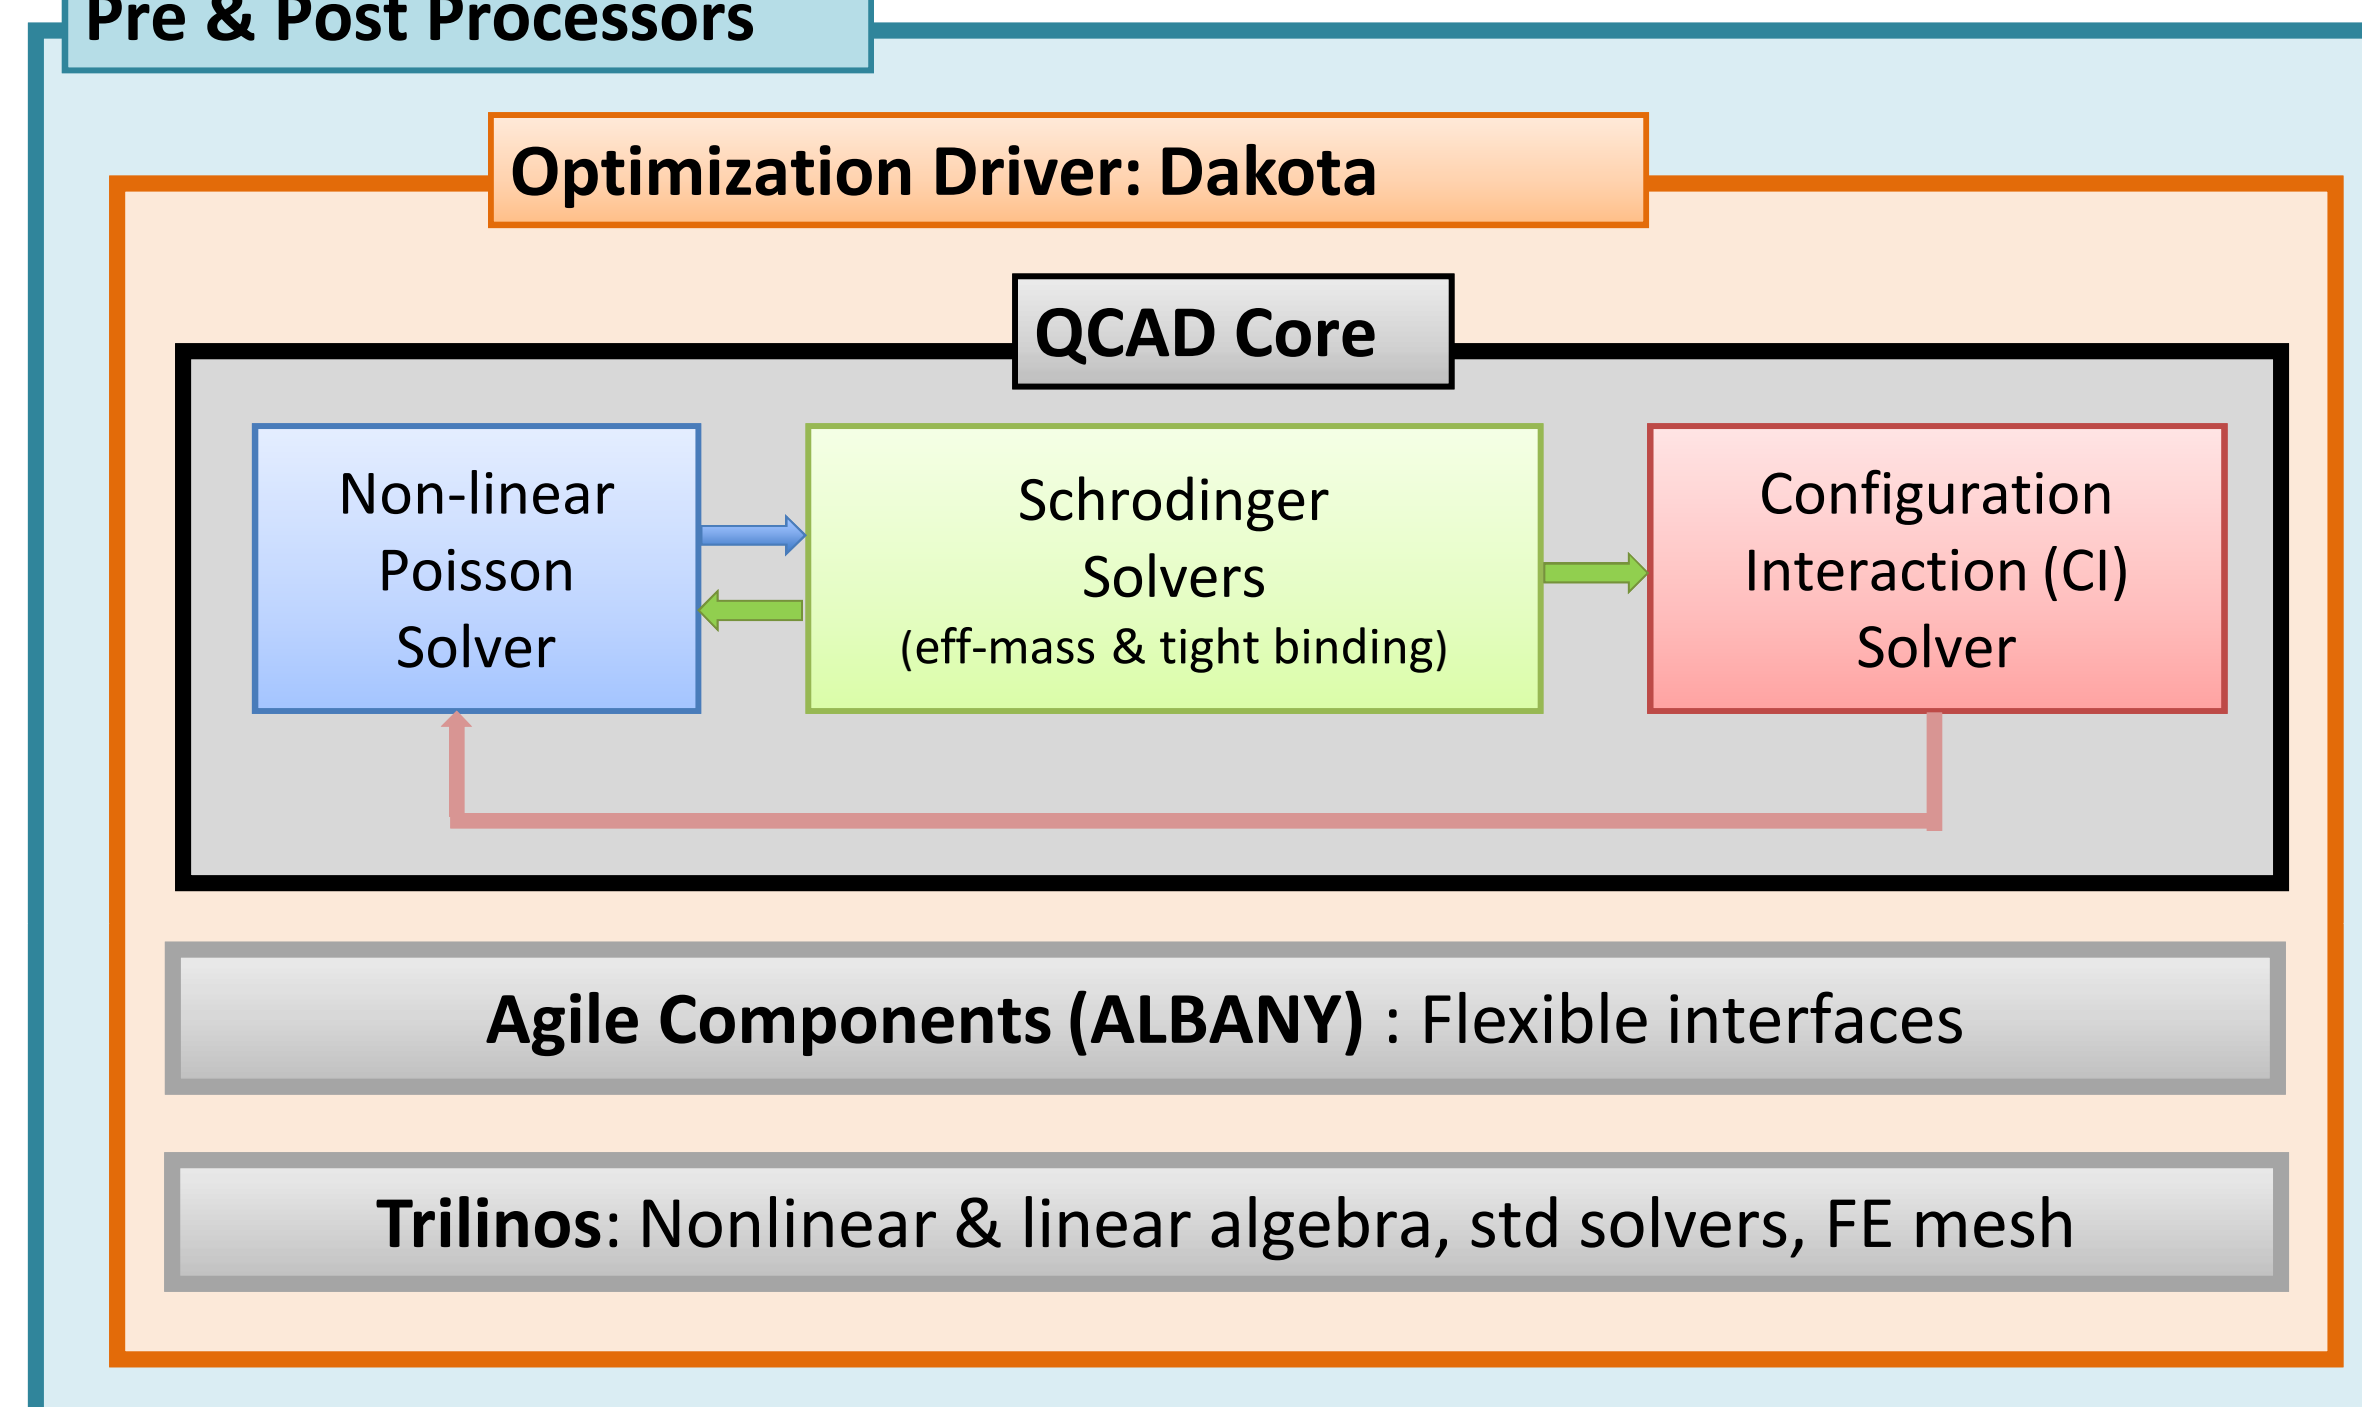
Pre & Post Processors

Optimization Driver: Dakota

QCAD Core

Non-linear Poisson Solver

Schrodinger Solvers (eff-mass & tight binding)

Configuration Interaction (CI) Solver

Agile Components (ALBANY) : Flexible interfaces

Trilinos: Nonlinear & linear algebra, std solvers, FE mesh